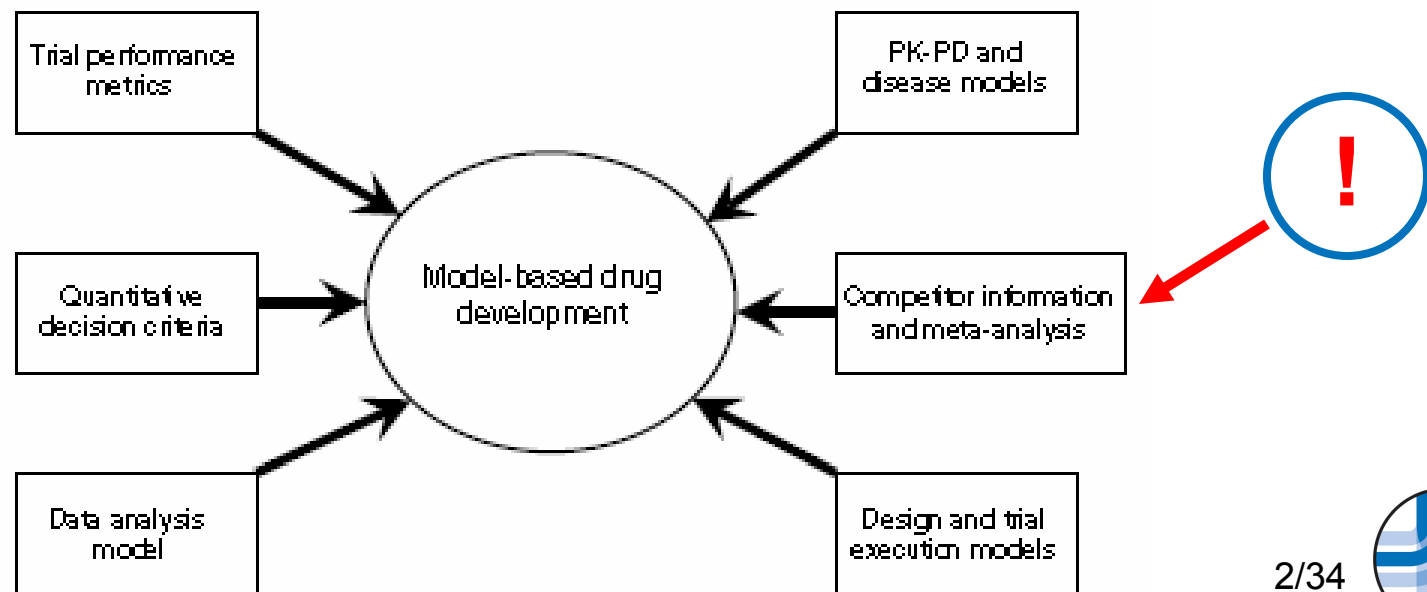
Trial performance metrics

PK-PD and disease models

!

Quantitative decision criteria

Model-based drug development

Competitor information and meta-analysis

Data analysis model

Design and trial execution models

2/34